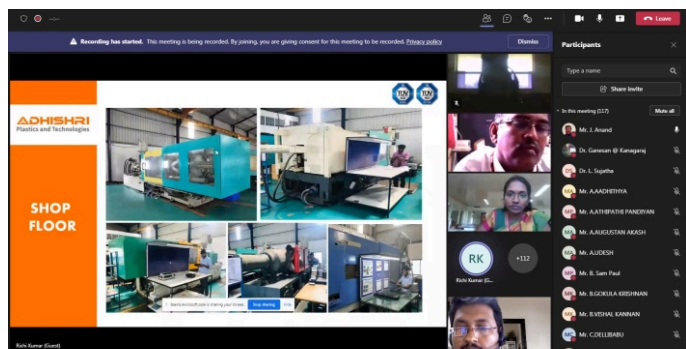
Leave

Recording has started. This meeting is being recorded. By joining, you are giving consent for this meeting to be recorded. Privacy policy

Dismiss

ADHISHRI
Plastics and Technologies

SHOP FLOOR

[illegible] is sharing your screen. Stop sharing Hide

Rishi Kumar (Guest)

RK

Rishi Kumar (G...

+112

Participants

Type a name

Share invite

In this meeting (117)

Mute all

Mr. J. Anand

Dr. Ganesan @ Kanagaraj

Dr. L. Sujatha

Mr. A.AADHITHYA

Mr. A.ATHIPATHI PANDIYAN

Mr. A.AUGUSTAN AKASH

Mr. A.JDESH

Mr. B. Sam Paul

Mr. B.GOKULA KRISHNAN

Mr. B.VISHAL KANNAN

Mr. C.DELLIBABU